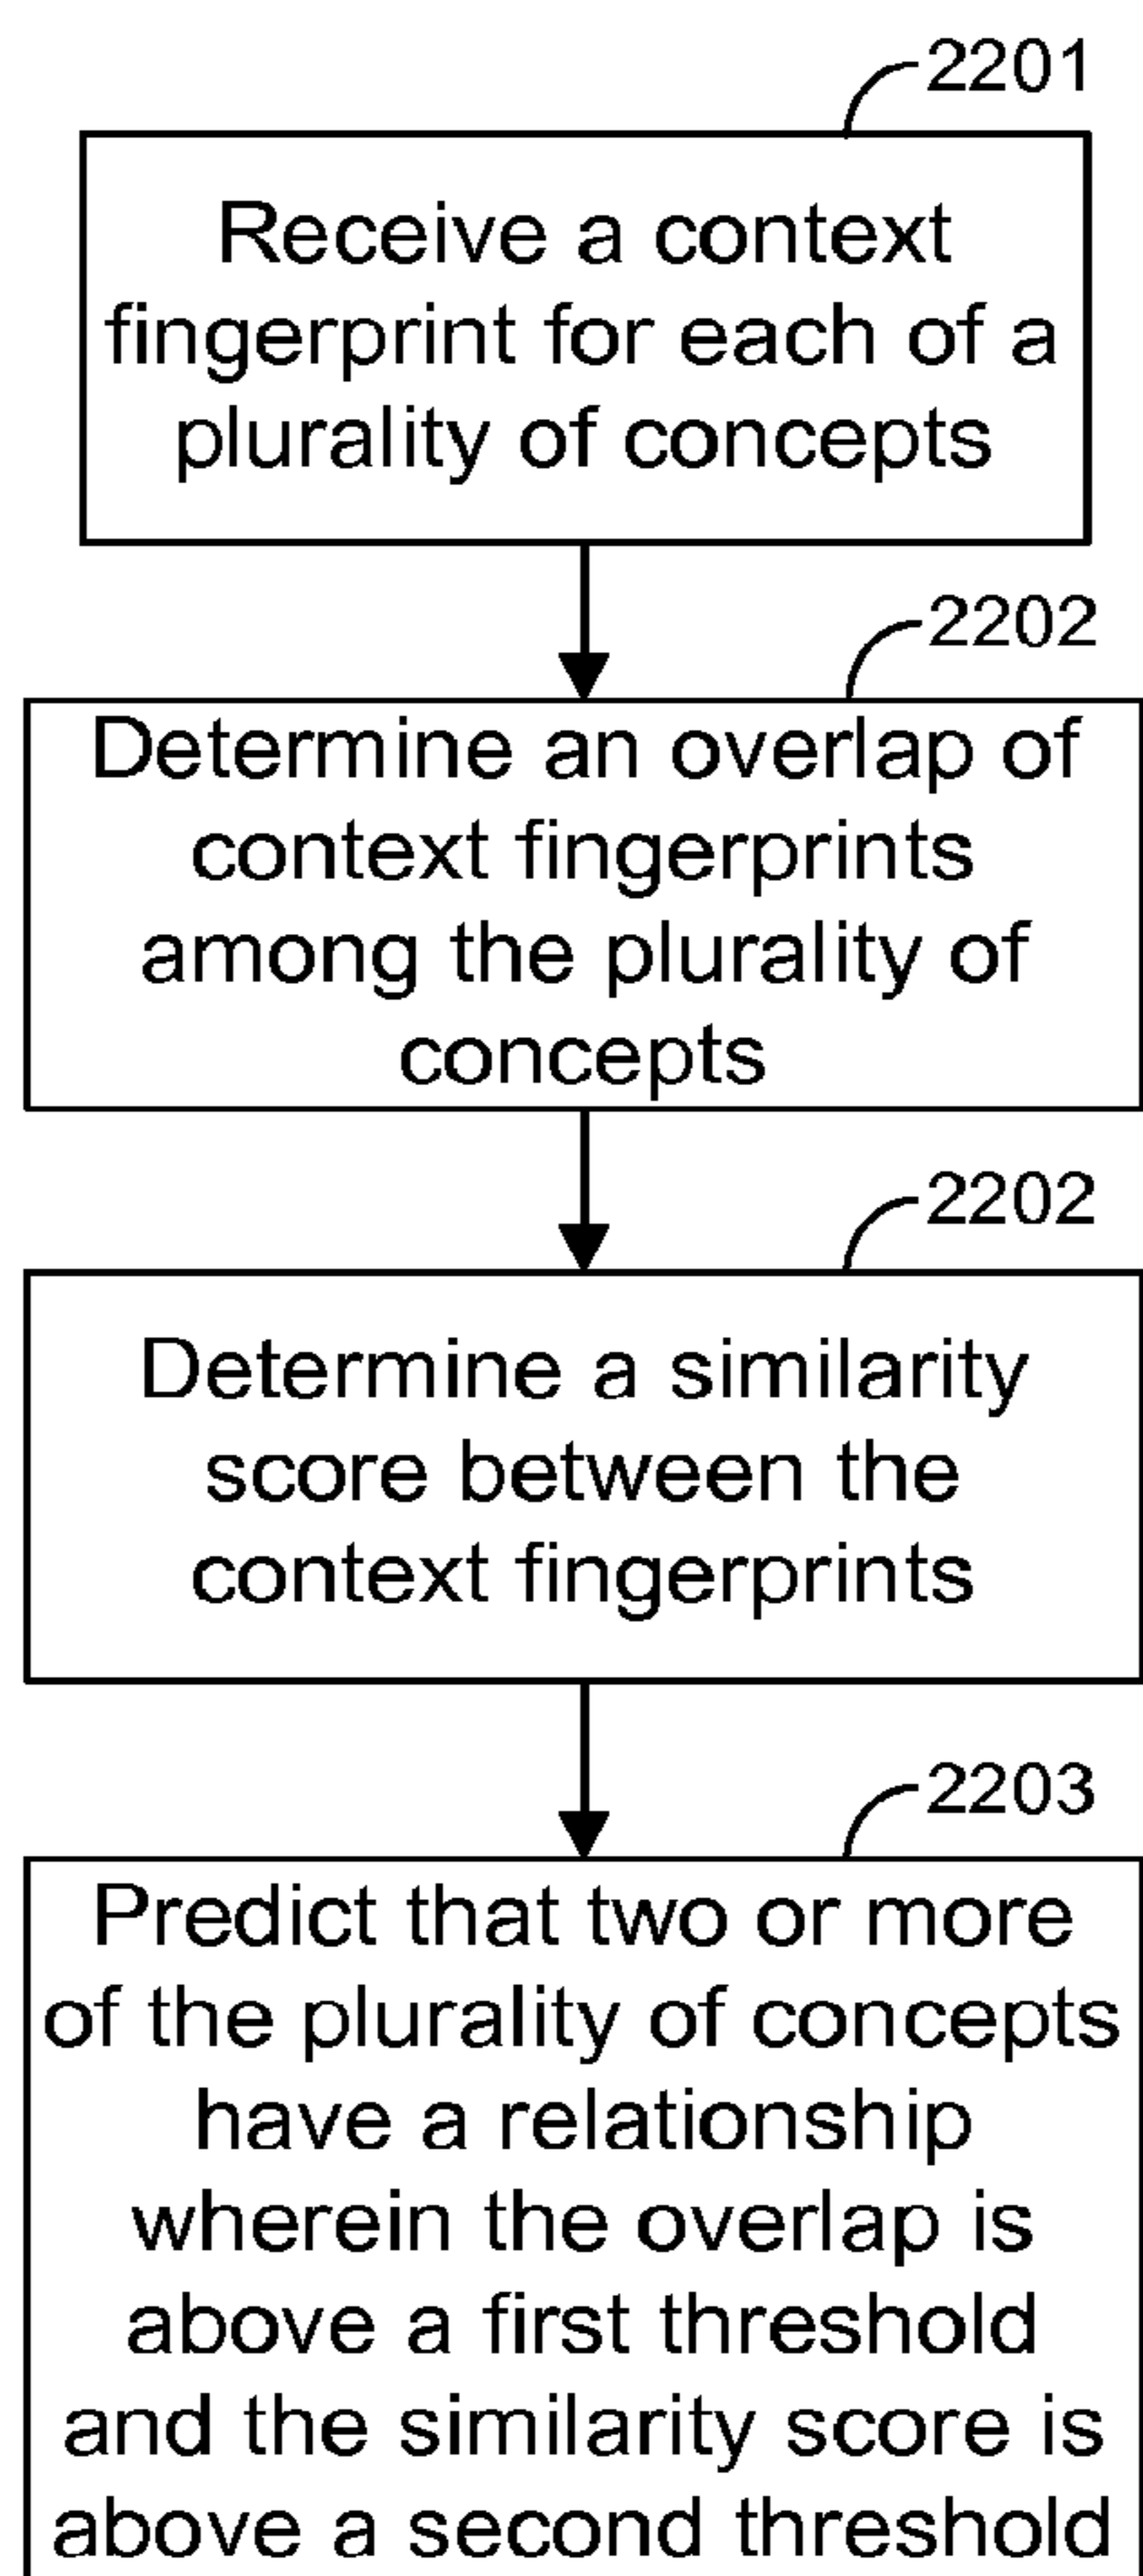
2201

Receive a context fingerprint for each of a plurality of concepts

2202

Determine an overlap of context fingerprints among the plurality of concepts

2202

Determine a similarity score between the context fingerprints

2203

Predict that two or more of the plurality of concepts have a relationship wherein the overlap is above a first threshold and the similarity score is above a second threshold